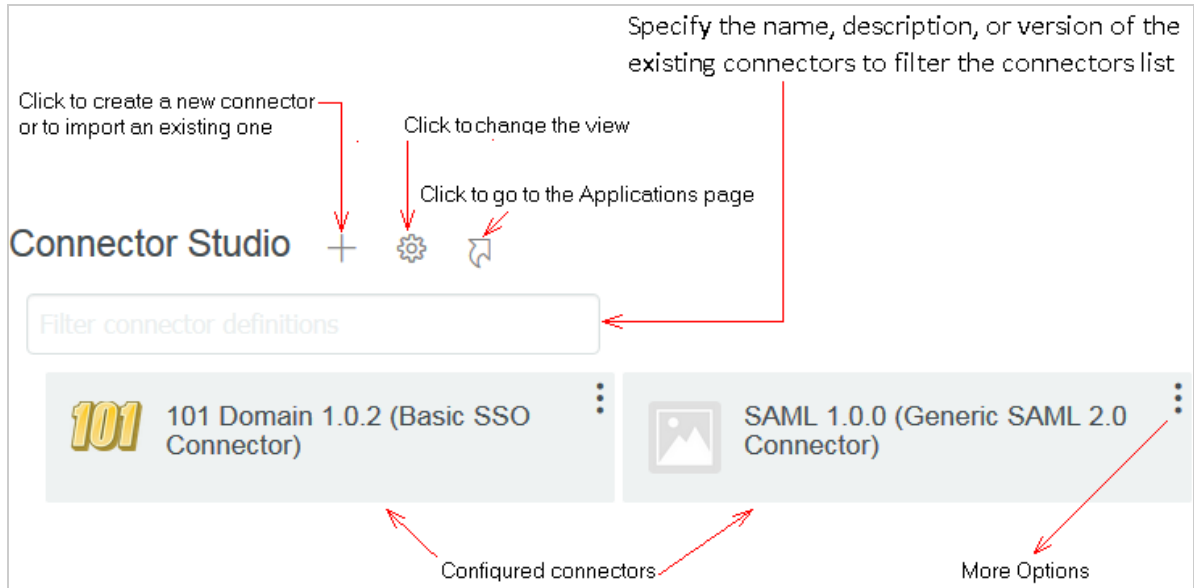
Specify the name, description, or version of the existing connectors to filter the connectors list

Click to create a new connector or to import an existing one

Click to change the view

Click to go to the Applications page

Connector Studio

Filter connector definitions

101

101 Domain 1.0.2 (Basic SSO Connector)

SAML 1.0.0 (Generic SAML 2.0 Connector)

Configured connectors

More Options